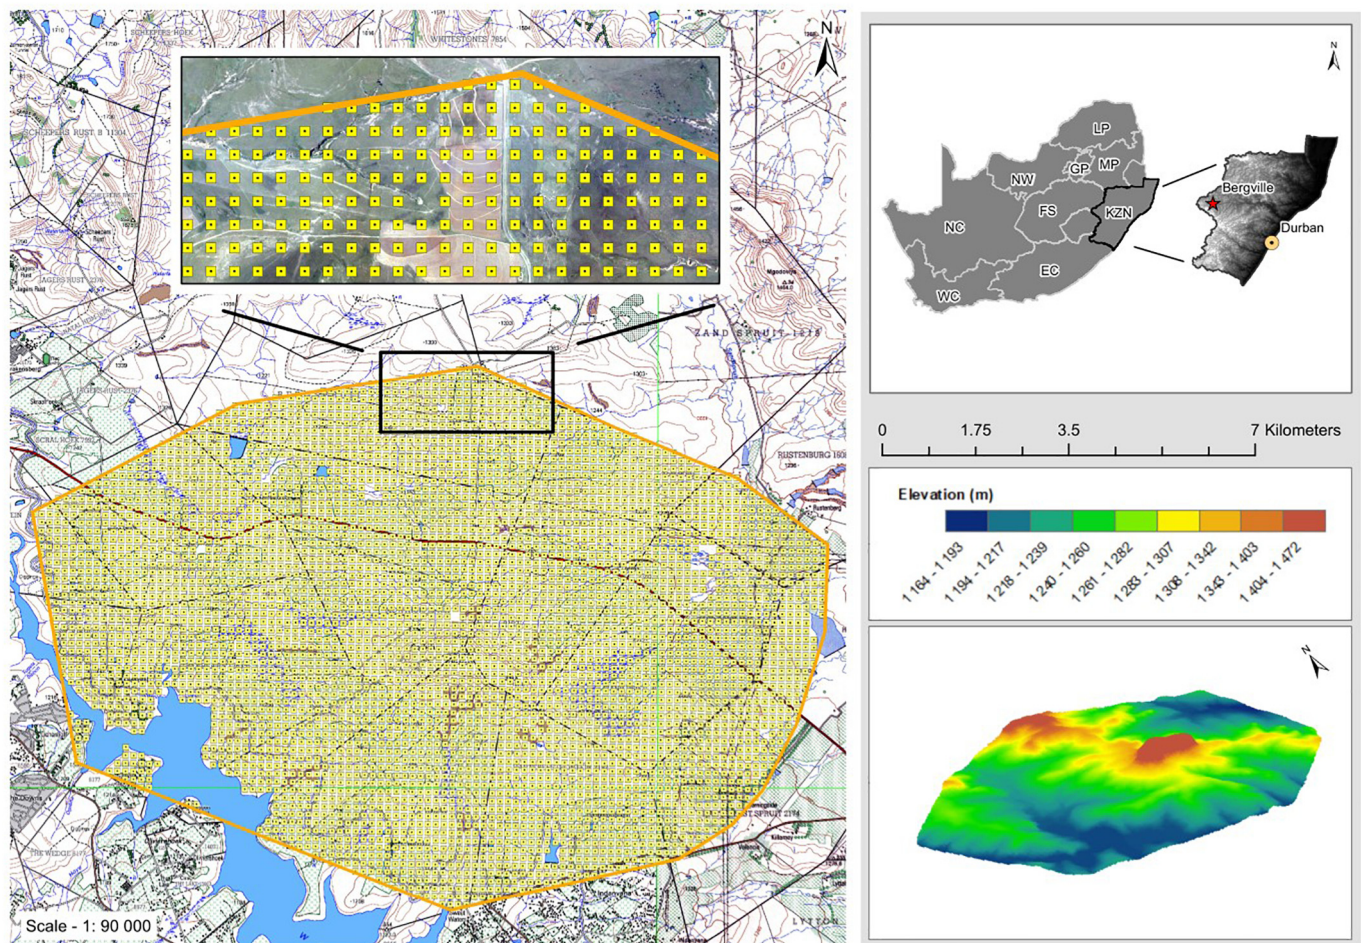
N

N

LP

NW

GP

MP

FS

KZN

NC

EC

WC

Bergville

Durban

ZAND SPRUIT

RUSTENBURG

0 1.75 3.5 7 Kilometers

Elevation (m)

1 164 - 1 193
1 194 - 1 217
1 218 - 1 239
1 240 - 1 260
1 261 - 1 282
1 283 - 1 307
1 308 - 1 342
1 343 - 1 403
1 404 - 1 472

N

Scale - 1: 90 000